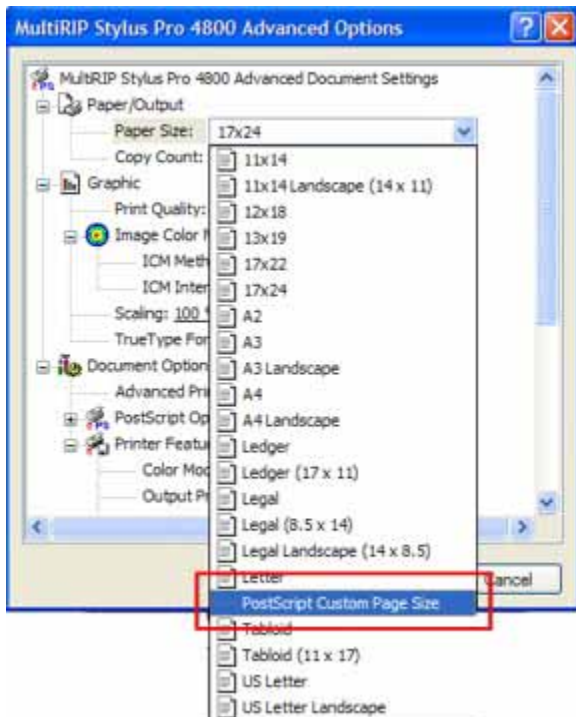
MultiRIP Stylus Pro 4800 Advanced Options

MultiRIP Stylus Pro 4800 Advanced Document Settings
Paper/Output
Paper Size: 17x24
Copy Count:
Graphic
Print Quality:
Image Color M
ICM Meth
ICM Inter
Scaling: 100
TrueType For
Document Option
Advanced Pri
PostScript Op
Printer Featu
Color Mod
Output Pr

11x14
11x14 Landscape (14 x 11)
12x18
13x19
17x22
17x24
A2
A3
A3 Landscape
A4
A4 Landscape
Ledger
Ledger (17 x 11)
Legal
Legal (8.5 x 14)
Legal Landscape (14 x 8.5)
Letter
PostScript Custom Page Size
Tabloid
Tabloid (11 x 17)
US Letter
US Letter Landscape

ancel